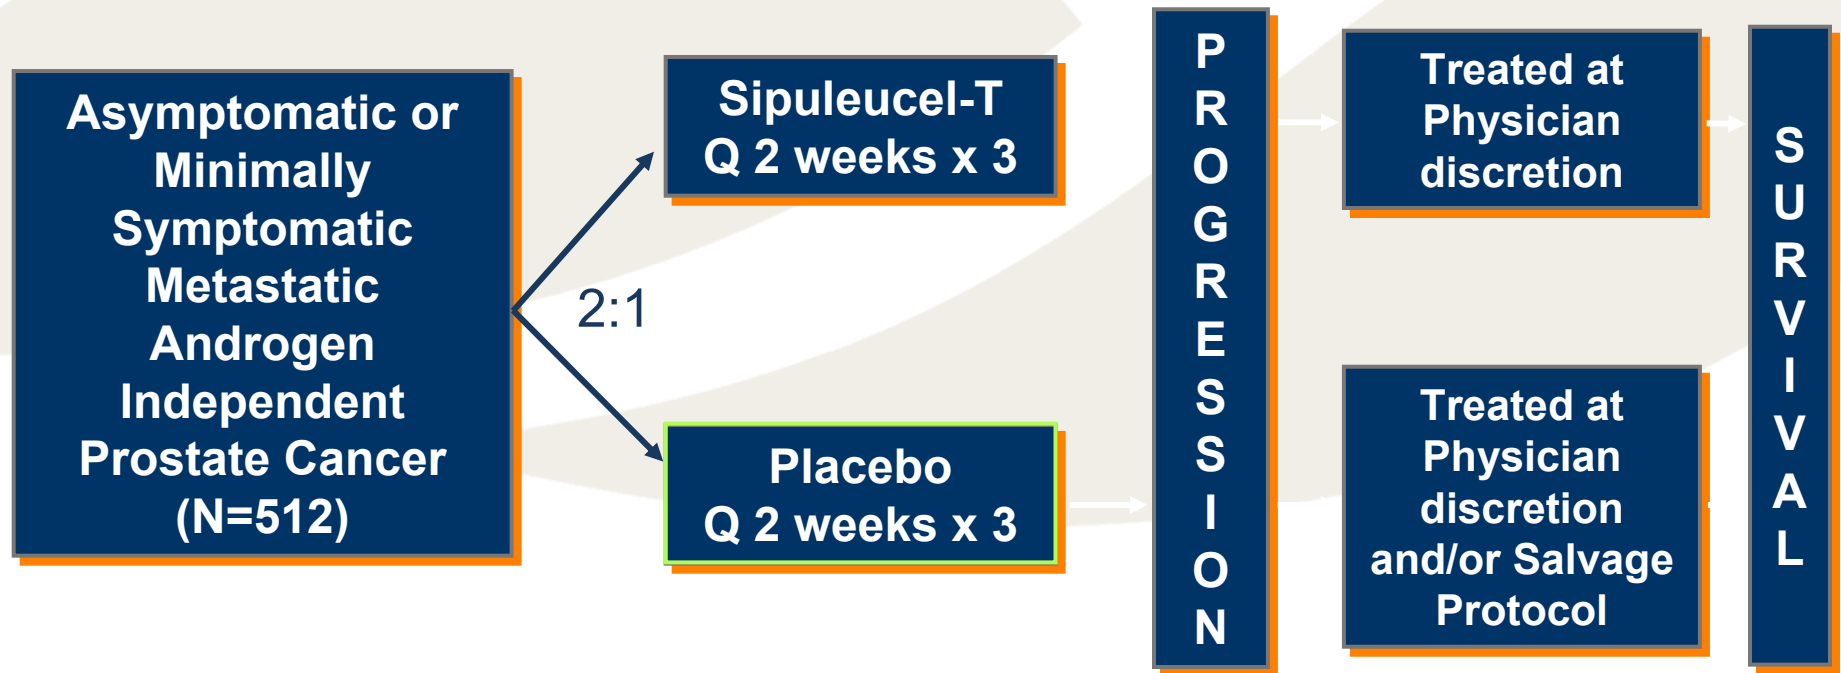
Asymptomatic or Minimally Symptomatic Metastatic Androgen Independent Prostate Cancer (N=512)

2:1

Sipuleucel-T
Q 2 weeks x 3

Placebo
Q 2 weeks x 3

P R O G R E S S I O N

Treated at Physician discretion

Treated at Physician discretion and/or Salvage Protocol

S U R V I V A L